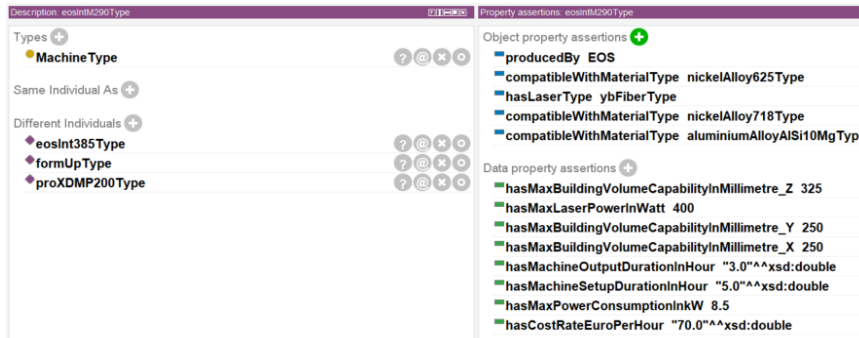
Description: eosIntM290Type

Types
MachineType

Same Individual As

Different Individuals
eosInt385Type
formUpType
proXDMP200Type

Property assertions: eosIntM290Type

Object property assertions
producedBy EOS
compatibleWithMaterialType nickelAlloy625Type
hasLaserType ybFiberType
compatibleWithMaterialType nickelAlloy718Type
compatibleWithMaterialType aluminiumAlloyAlSi10MgTyp

Data property assertions
hasMaxBuildingVolumeCapabilityInMillimetre_Z 325
hasMaxLaserPowerInWatt 400
hasMaxBuildingVolumeCapabilityInMillimetre_Y 250
hasMaxBuildingVolumeCapabilityInMillimetre_X 250
hasMachineOutputDurationInHour "3.0"^^xsd:double
hasMachineSetupDurationInHour "5.0"^^xsd:double
hasMaxPowerConsumptionInkW 8.5
hasCostRateEuroPerHour "70.0"^^xsd:double